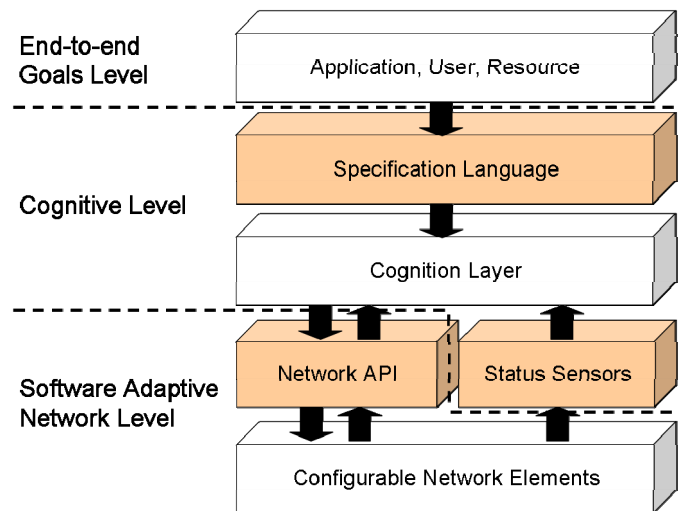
End-to-end Goals Level

Application, User, Resource

Specification Language

Cognitive Level

Cognition Layer

Network API

Status Sensors

Software Adaptive Network Level

Configurable Network Elements